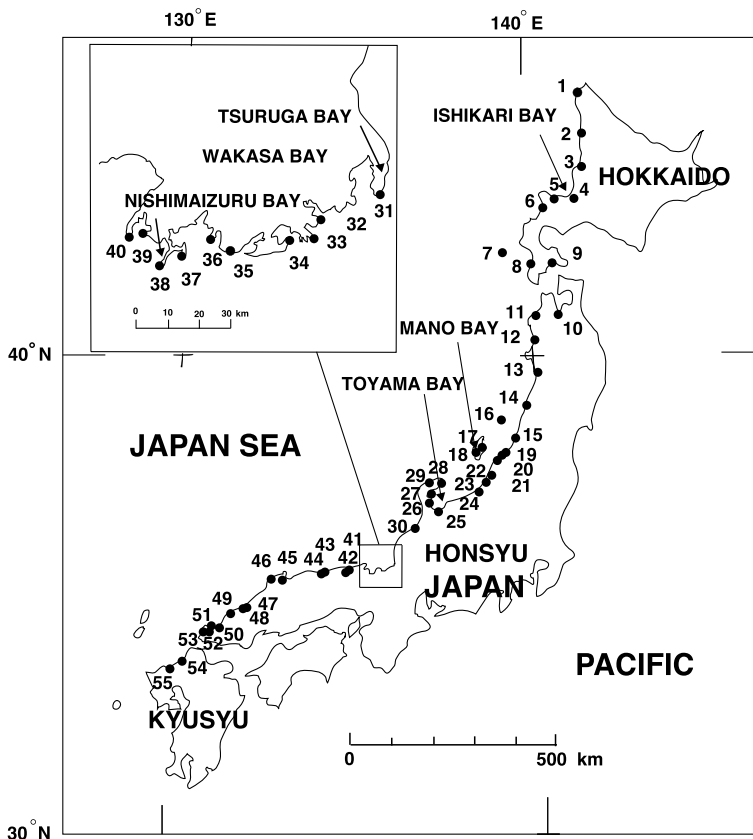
130° E
140° E

TSURUGA BAY
WAKASA BAY
NISHIMAIZURU BAY
31
32
33
34
35
36
37
38
39
40
0 10 20 30 km

ISHIKARI BAY
HOKKAIDO
1
2
3
4
5
6
7
8
9
10
11
12
13
14
15
16
17
18
19
20
21
22
23
24
25
26
27
28
29
30
41
42
43
44
45
46
47
48
49
50
51
52
53
54
55

40° N
MANO BAY
TOYAMA BAY
JAPAN SEA
HONSYU
JAPAN
PACIFIC
KYUSYU
0
500 km
30° N